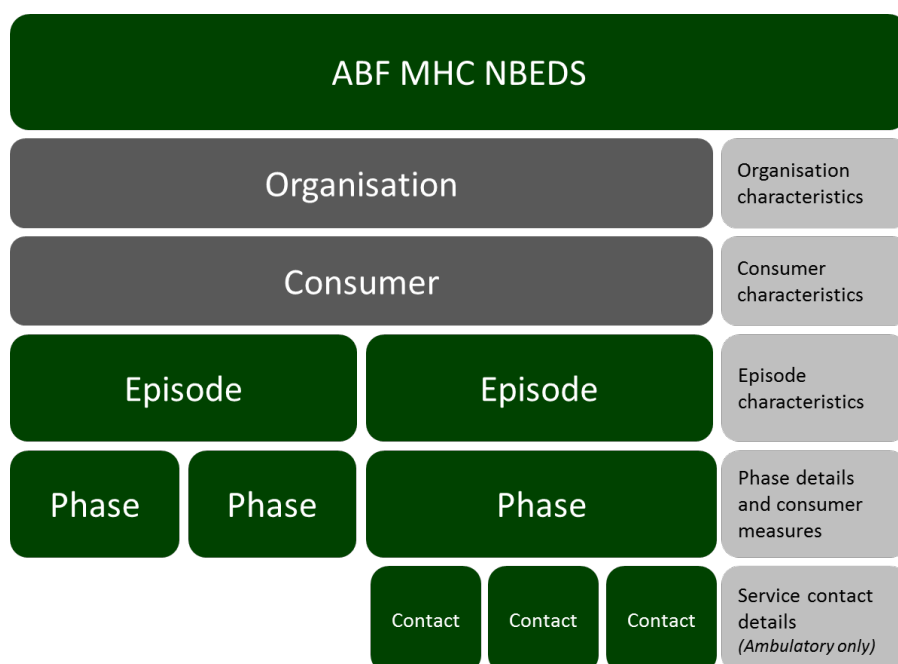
ABF MHC NBEDS

Organisation

Organisation characteristics

Consumer

Consumer characteristics

Episode

Episode

Episode characteristics

Phase

Phase

Phase

Phase details and consumer measures

Contact

Contact

Contact

Service contact details
*(Ambulatory only)*